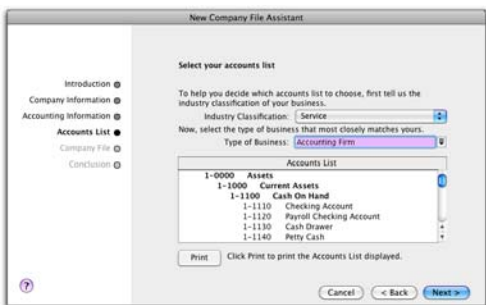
New Company File Assistant

Introduction
Company Information
Accounting Information
Accounts List
Company File
Conclusion

Select your accounts list

To help you decide which accounts list to choose, first tell us the industry classification of your business.

Industry Classification: Service

Now, select the type of business that most closely matches yours.

Type of Business: Accounting Firm

| Accounts List |
|---|
| 1-0000 Assets |
| 1-1000 Current Assets |
| 1-1100 Cash On Hand |
| 1-1110 Checking Account |
| 1-1120 Payroll Checking Account |
| 1-1130 Cash Drawer |
| 1-1140 Petty Cash |

Print Click Print to print the Accounts List displayed.

?

Cancel < Back Next >